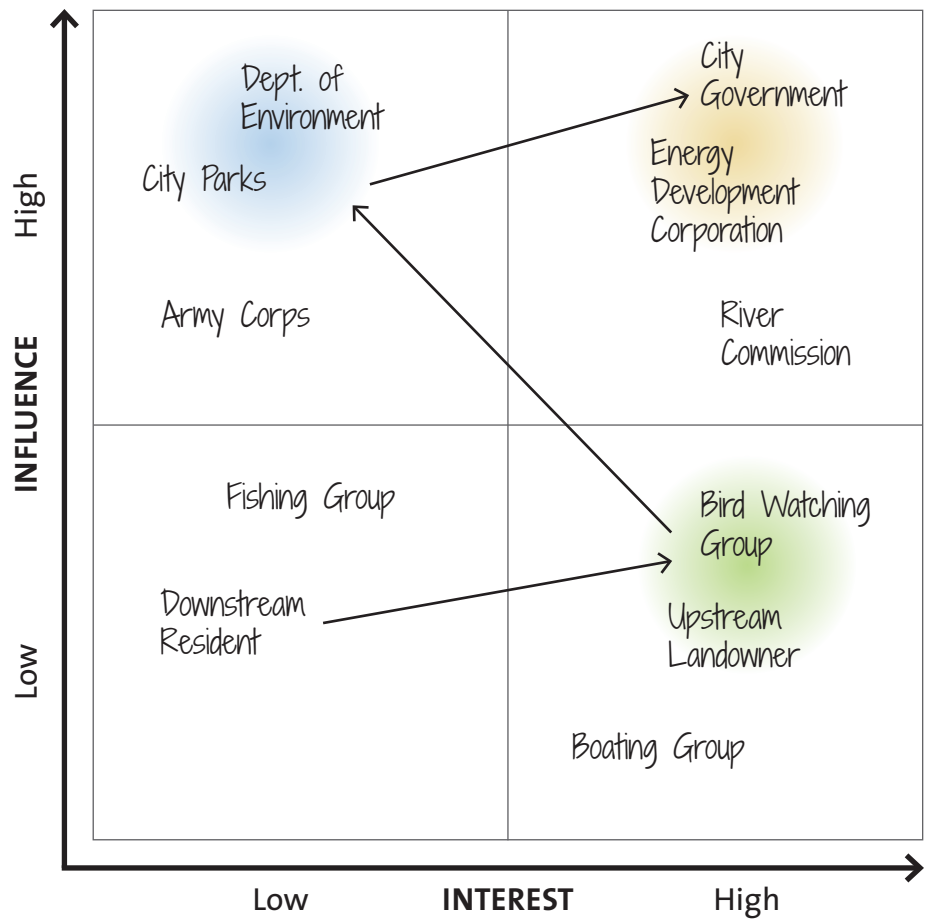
High

INFLUENCE

Low

Dept. of Environment

City Parks

City Government

Energy Development Corporation

Army Corps

River Commission

Fishing Group

Bird Watching Group

Downstream Resident

Upstream Landowner

Boating Group

Low

INTEREST

High